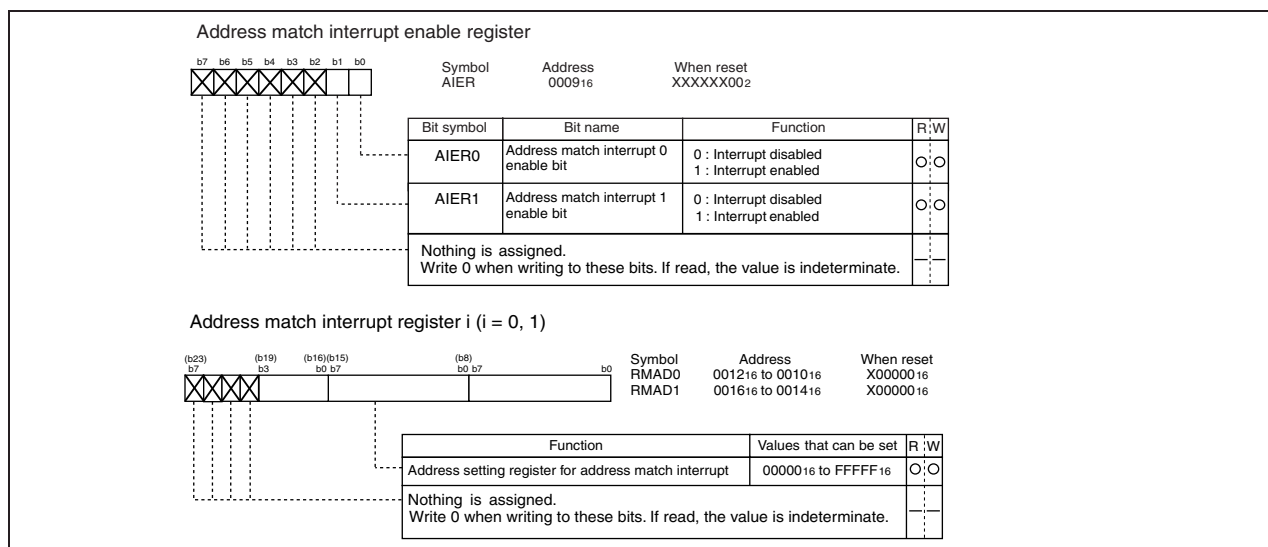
Address match interrupt enable register

b7 b6 b5 b4 b3 b2 b1 b0

| Symbol | Address | When reset |
|---|---|---|
| AIER | $0009_{16}$ | $XXXXXX00_2$ |

| Bit symbol | Bit name | Function | R | W |
|---|---|---|---|---|
| AIER0 | Address match interrupt 0 enable bit | 0 : Interrupt disabled<br>1 : Interrupt enabled | ○ | ○ |
| AIER1 | Address match interrupt 1 enable bit | 0 : Interrupt disabled<br>1 : Interrupt enabled | ○ | ○ |
| Nothing is assigned.<br>Write 0 when writing to these bits. If read, the value is indeterminate. | | | — | — |

Address match interrupt register i (i = 0, 1)

(b23) b7 (b19) b3 (b16)(b15) b0 b7 (b8) b0 b7 b0

| Symbol | Address | When reset |
|---|---|---|
| RMAD0 | $0012_{16}$ to $0010_{16}$ | $X00000_{16}$ |
| RMAD1 | $0016_{16}$ to $0014_{16}$ | $X00000_{16}$ |

| Function | Values that can be set | R | W |
|---|---|---|---|
| Address setting register for address match interrupt | $00000_{16}$ to $FFFFF_{16}$ | ○ | ○ |
| Nothing is assigned.<br>Write 0 when writing to these bits. If read, the value is indeterminate. | | — | — |